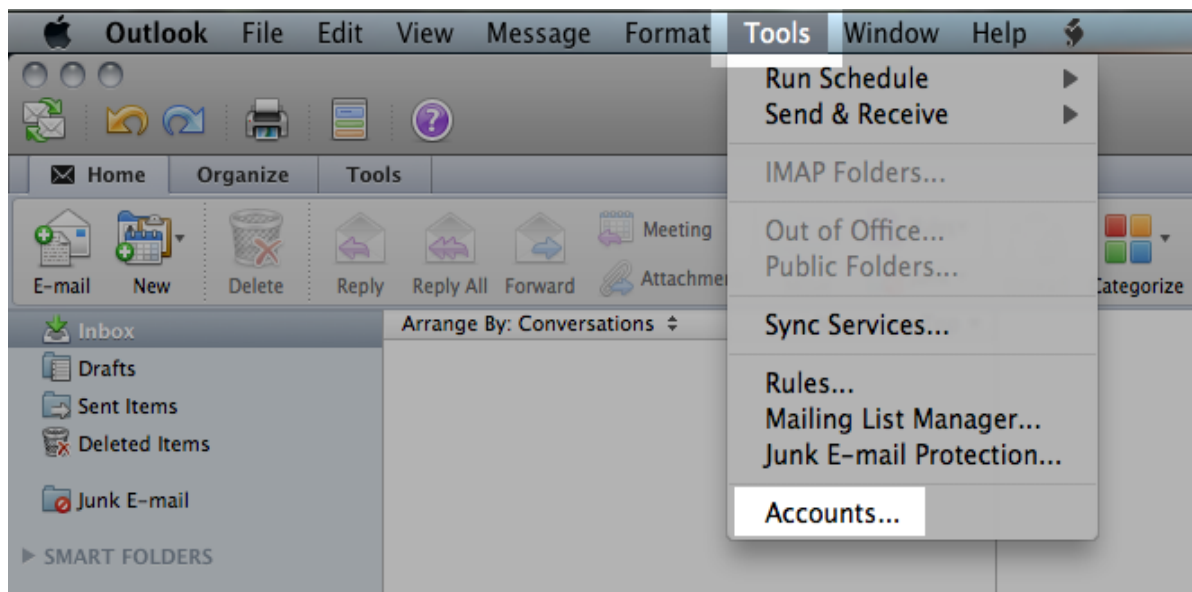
Outlook File Edit View Message Format Tools Window Help

Home Organize Tools

E-mail New Delete Reply Reply All Forward Meeting Attachme

Categorize

Inbox
Drafts
Sent Items
Deleted Items

Junk E-mail

SMART FOLDERS

Arrange By: Conversations

Run Schedule
Send & Receive

IMAP Folders...

Out of Office...
Public Folders...

Sync Services...

Rules...
Mailing List Manager...
Junk E-mail Protection...

Accounts...